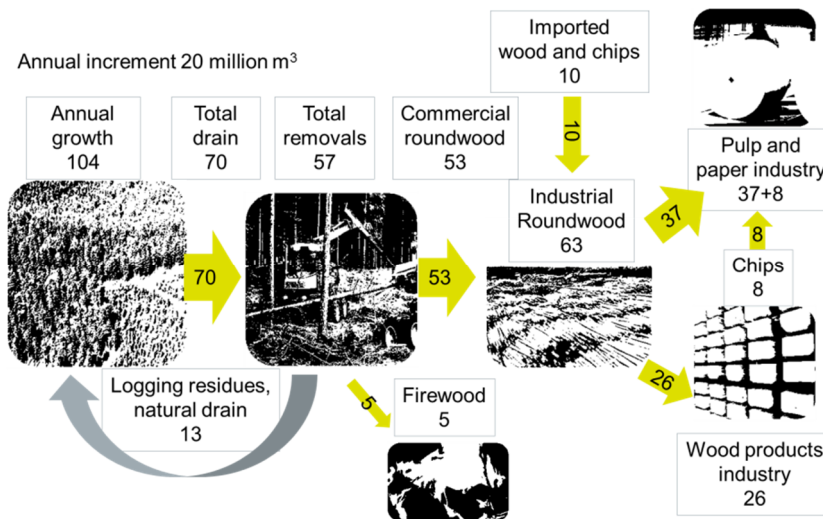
Annual increment 20 million m$^3$

Annual growth 104

Total drain 70

Total removals 57

Commercial roundwood 53

Imported wood and chips 10

10

Industrial Roundwood 63

37

Pulp and paper industry 37+8

8

Chips 8

70

53

26

Logging residues, natural drain 13

5

Firewood 5

Wood products industry 26